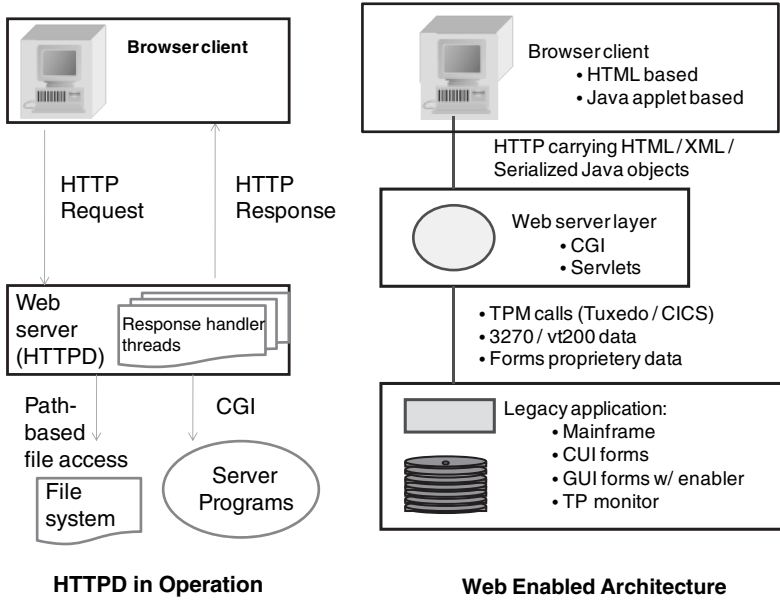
Browser client

HTTP Request

HTTP Response

Web server (HTTPD)

Response handler threads

Path-based file access

CGI

File system

Server Programs

HTTPD in Operation

Browser client
• HTML based
• Java applet based

HTTP carrying HTML / XML / Serialized Java objects

Web server layer
• CGI
• Servlets

• TPM calls (Tuxedo / CICS)
• 3270 / vt200 data
• Forms proprietery data

Legacy application:
• Mainframe
• CUI forms
• GUI forms w/ enabler
• TP monitor

Web Enabled Architecture